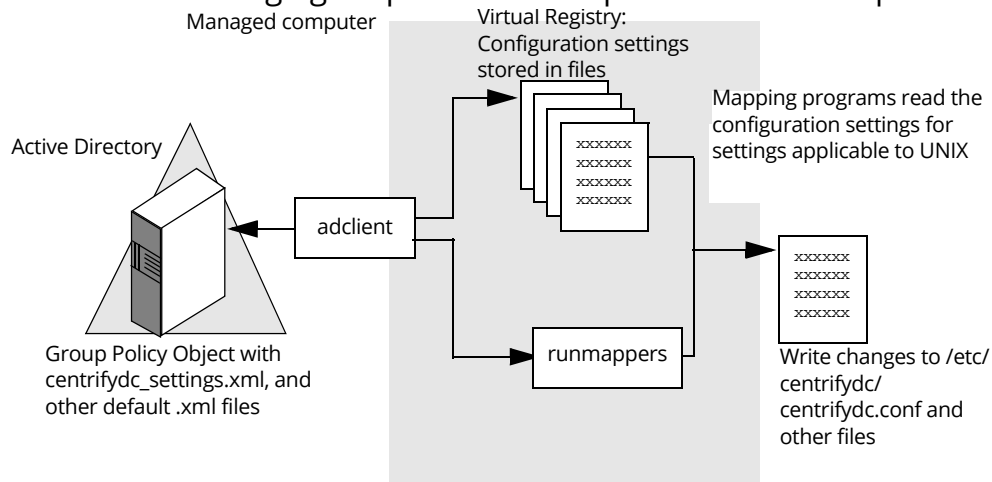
Managed computer

Virtual Registry: Configuration settings stored in files

Mapping programs read the configuration settings for settings applicable to UNIX

Active Directory

xxxxxx
xxxxxx
xxxxxx
xxxxxx

adclient

xxxxxx
xxxxxx
xxxxxx
xxxxxx

runmappers

Group Policy Object with centrifydc_settings.xml, and other default .xml files

Write changes to /etc/centrifydc/centrifydc.conf and other files